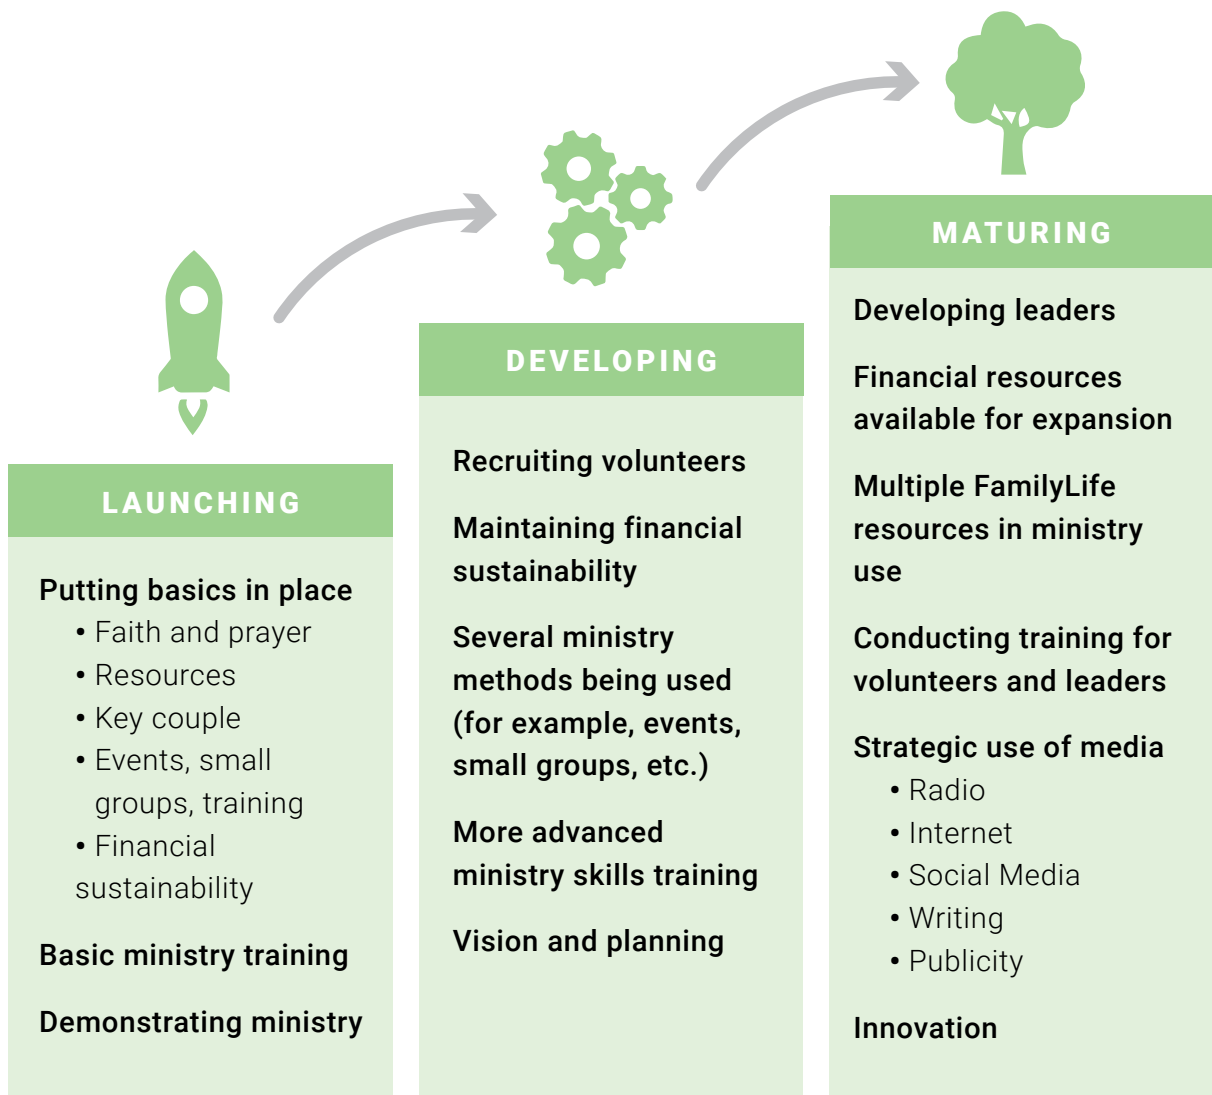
LAUNCHING

Putting basics in place
• Faith and prayer
• Resources
• Key couple
• Events, small groups, training
• Financial sustainability

Basic ministry training

Demonstrating ministry

DEVELOPING

Recruiting volunteers

Maintaining financial sustainability

Several ministry methods being used (for example, events, small groups, etc.)

More advanced ministry skills training

Vision and planning

MATURING

Developing leaders

Financial resources available for expansion

Multiple FamilyLife resources in ministry use

Conducting training for volunteers and leaders

Strategic use of media
• Radio
• Internet
• Social Media
• Writing
• Publicity

Innovation